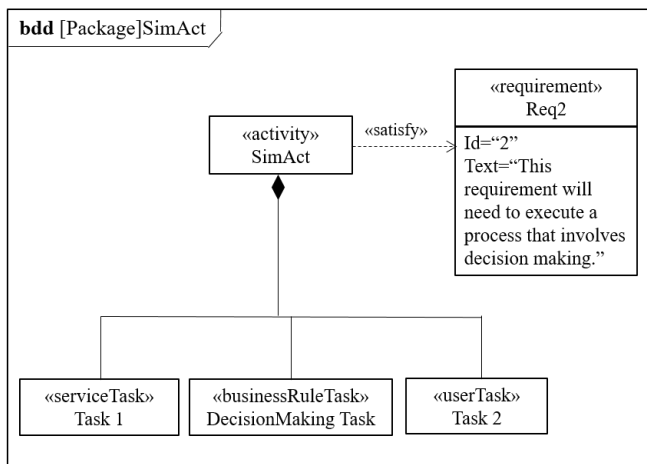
bdd [Package]SimAct

«requirement»
Req2

«activity»
SimAct

«satisfy»

Id="2"
Text="This requirement will need to execute a process that involves decision making."

«serviceTask»
Task 1

«businessRuleTask»
DecisionMaking Task

«userTask»
Task 2